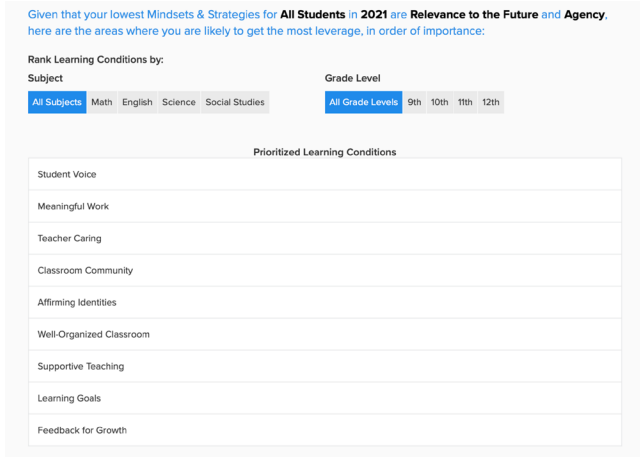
Given that your lowest Mindsets & Strategies for **All Students** in **2021** are **Relevance to the Future** and **Agency**, here are the areas where you are likely to get the most leverage, in order of importance:

Rank Learning Conditions by:

Subject

All Subjects Math English Science Social Studies

Grade Level

All Grade Levels 9th 10th 11th 12th

| Prioritized Learning Conditions |
|---|
| Student Voice |
| Meaningful Work |
| Teacher Caring |
| Classroom Community |
| Affirming Identities |
| Well-Organized Classroom |
| Supportive Teaching |
| Learning Goals |
| Feedback for Growth |